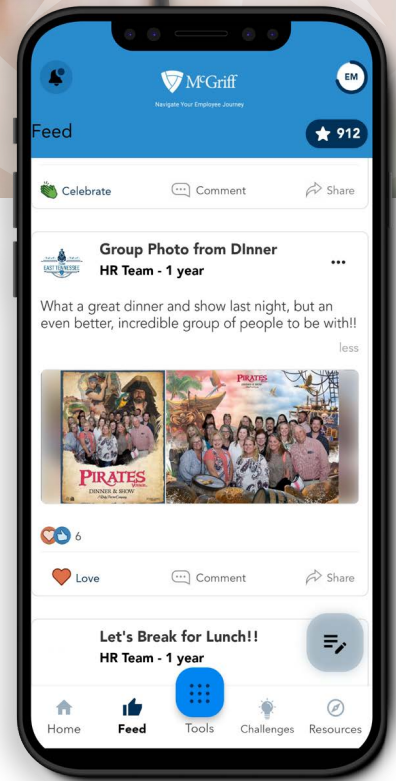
McGriff
Navigate Your Employee Journey
EM
Feed
912
Celebrate
Comment
Share
EAST TENNESSEE
Group Photo from DInner
HR Team - 1 year
What a great dinner and show last night, but an even better, incredible group of people to be with!!
less
PIRATES
DINNER & SHOW
PIRATES
6
Love
Comment
Share
Let's Break for Lunch!!
HR Team - 1 year
Home
Feed
Tools
Challenges
Resources